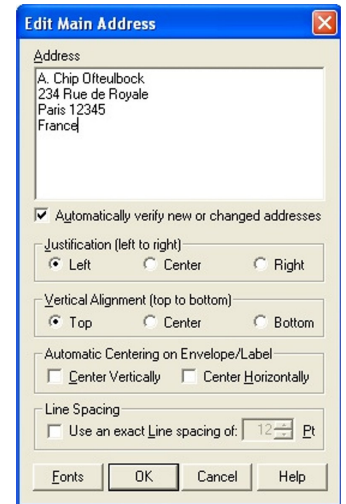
Edit Main Address

Address

A. Chip Ofteulbock
234 Rue de Royale
Paris 12345
France

Automatically verify new or changed addresses

Justification (left to right)
Left
Center
Right

Vertical Alignment (top to bottom)
Top
Center
Bottom

Automatic Centering on Envelope/Label
Center Vertically
Center Horizontally

Line Spacing
Use an exact Line spacing of: 12 Pt

Fonts
OK
Cancel
Help